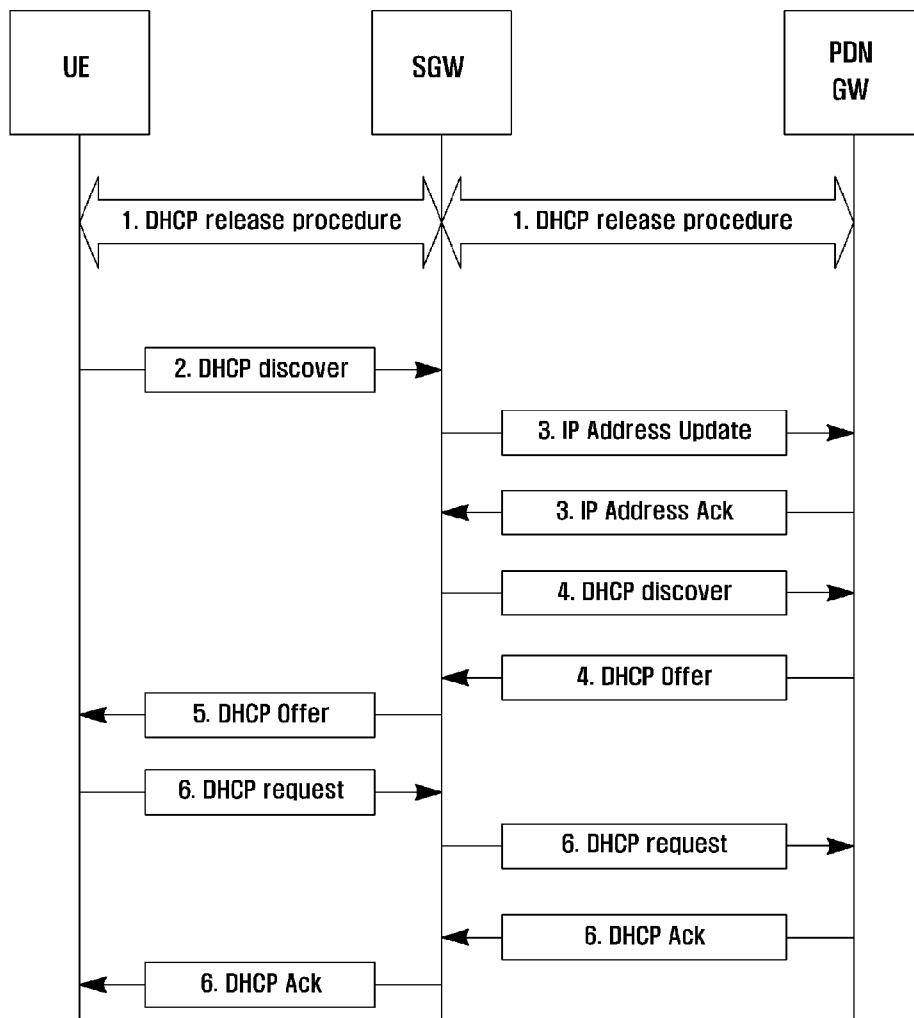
UE

SGW

PDN GW

1. DHCP release procedure

1. DHCP release procedure

2. DHCP discover

3. IP Address Update

3. IP Address Ack

4. DHCP discover

4. DHCP Offer

5. DHCP Offer

6. DHCP request

6. DHCP request

6. DHCP Ack

6. DHCP Ack